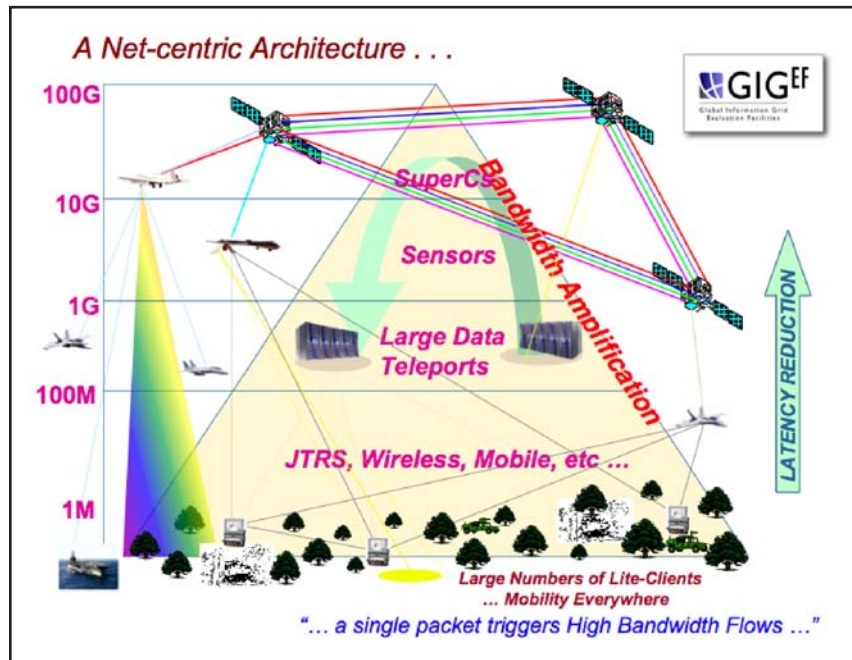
A Net-centric Architecture . . .

GIG$^{EF}$
Global Information Grid Evaluation Facilities

100G

10G

1G

100M

1M

SuperCs

Bandwidth Amplification

Sensors

Large Data Teleports

JTRS, Wireless, Mobile, etc …

LATENCY REDUCTION

Large Numbers of Lite-Clients
… Mobility Everywhere

"… a single packet triggers High Bandwidth Flows …"